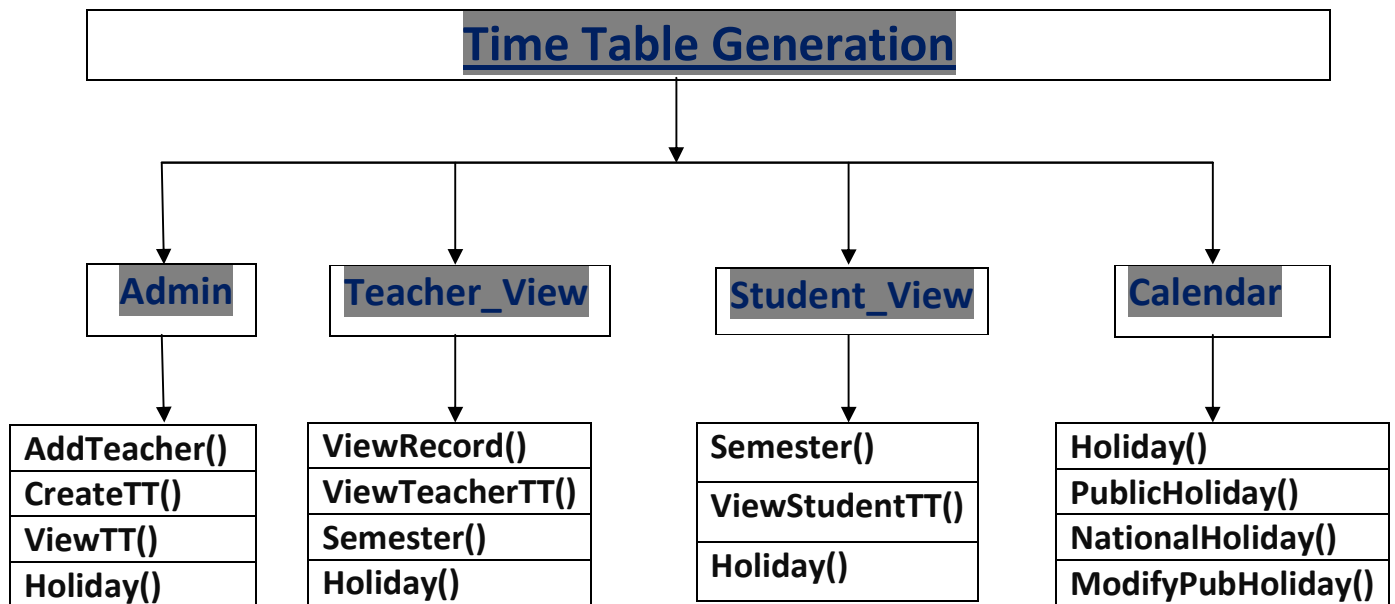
Time Table Generation

Admin

AddTeacher()
CreateTT()
ViewTT()
Holiday()

Teacher_View

ViewRecord()
ViewTeacherTT()
Semester()
Holiday()

Student_View

Semester()
ViewStudentTT()
Holiday()

Calendar

Holiday()
PublicHoliday()
NationalHoliday()
ModifyPubHoliday()